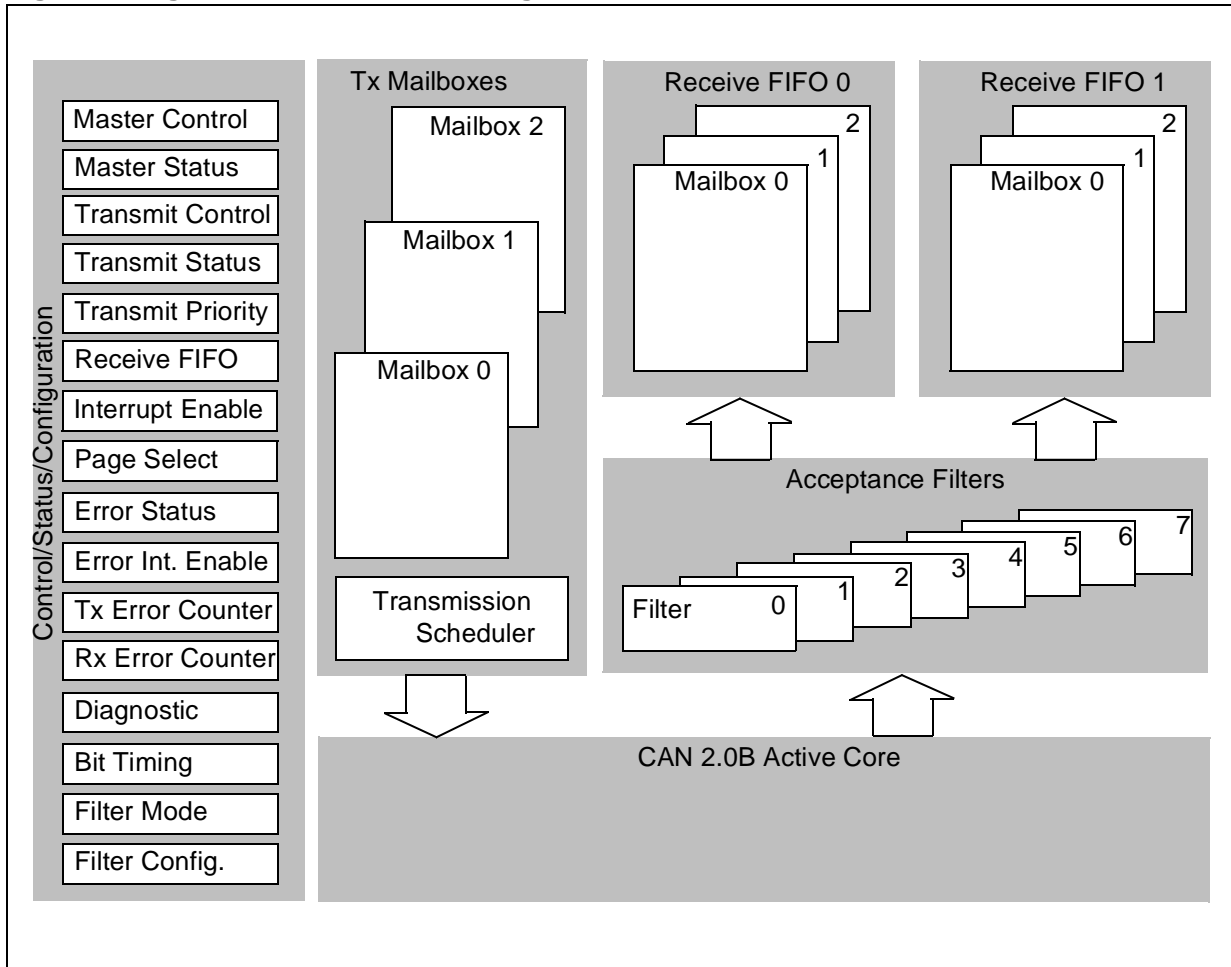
Control/Status/Configuration

Master Control
Master Status
Transmit Control
Transmit Status
Transmit Priority
Receive FIFO
Interrupt Enable
Page Select
Error Status
Error Int. Enable
Tx Error Counter
Rx Error Counter
Diagnostic
Bit Timing
Filter Mode
Filter Config.

Tx Mailboxes

Mailbox 2
Mailbox 1
Mailbox 0

Transmission Scheduler

Receive FIFO 0

2
1
Mailbox 0

Receive FIFO 1

2
1
Mailbox 0

Acceptance Filters

7
6
5
4
3
2
1
Filter 0

CAN 2.0B Active Core